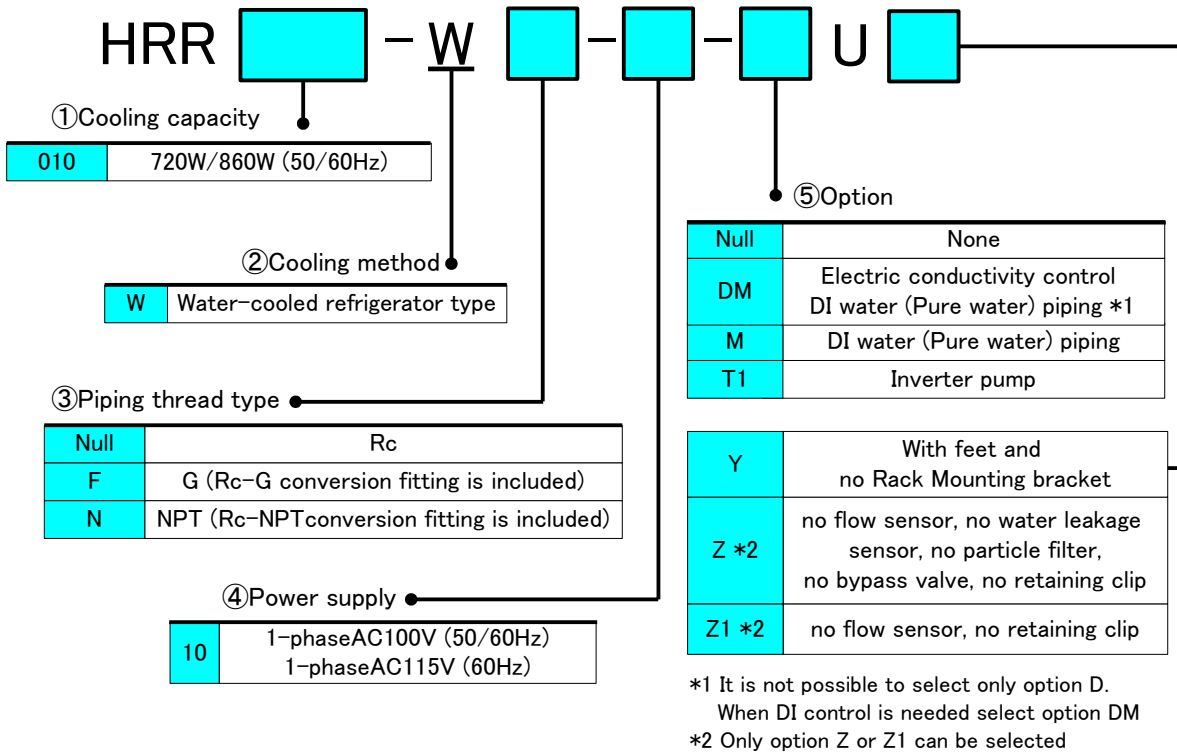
HRR [ ] – W [ ] – [ ] – [ ] U [ ]

①Cooling capacity

| 010 | 720W/860W (50/60Hz) |
|---|---|

②Cooling method

| W | Water-cooled refrigerator type |
|---|---|

③Piping thread type

| Null | Rc |
|---|---|
| F | G (Rc-G conversion fitting is included) |
| N | NPT (Rc-NPTconversion fitting is included) |

④Power supply

| 10 | 1-phaseAC100V (50/60Hz) 1-phaseAC115V (60Hz) |
|---|---|

⑤Option

| Null | None |
|---|---|
| DM | Electric conductivity control DI water (Pure water) piping \*1 |
| M | DI water (Pure water) piping |
| T1 | Inverter pump |

| Y | With feet and no Rack Mounting bracket |
|---|---|
| Z \*2 | no flow sensor, no water leakage sensor, no particle filter, no bypass valve, no retaining clip |
| Z1 \*2 | no flow sensor, no retaining clip |

\*1 It is not possible to select only option D. When DI control is needed select option DM
\*2 Only option Z or Z1 can be selected